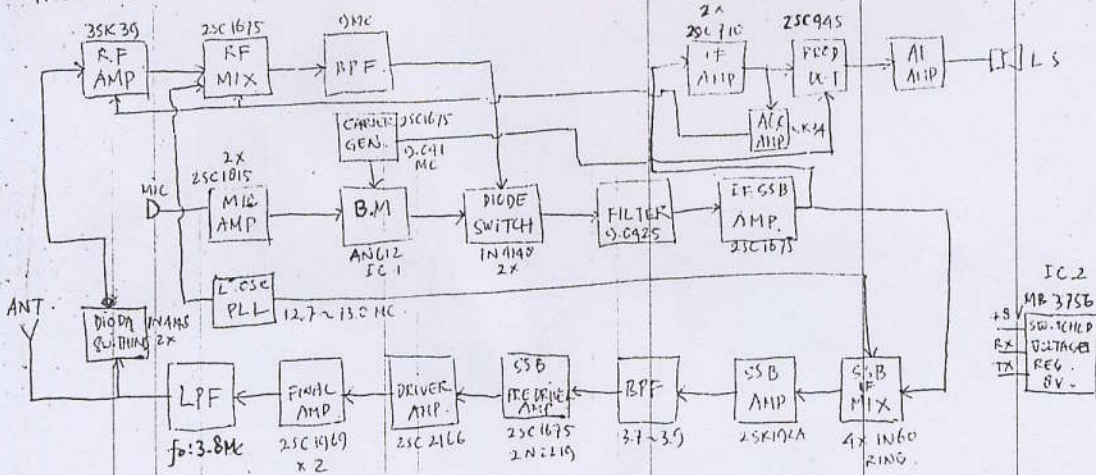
3SK39
RF AMP

2SC1675
RF MIX

9MC
BPF

2×
2SC710
IF AMP

2SC945
PROD DET

AF AMP

LS

AGC AMP
LK34

CARRIER GEN.
2SC1675
9.011 MC

MIC

2×
2SC1815
MIC AMP

B.M
AN612
IC 1

DIODE SWITCH
1N4148
2×

FILTER
9.0925

IF SSB AMP.
2SC1675

ANT.

DIODE SWITHING
1N4148
2×

L OSC PLL
12.7 ~ 13.0 MC

IC 2
MB 3756
+8V
RX
TX
SW. TCHED VOLTAGE REG.
8V.

LPF
fo: 3.8MC

FINAL AMP
2SC1969
× 2

DRIVER AMP.
2SC2166

SSB PRE DRIVE AMP
2SC1675
2N2119

BPF
3.7 ~ 3.9

SSB AMP
2SK192A

SSB IF MIX
4× 1N60
RING.